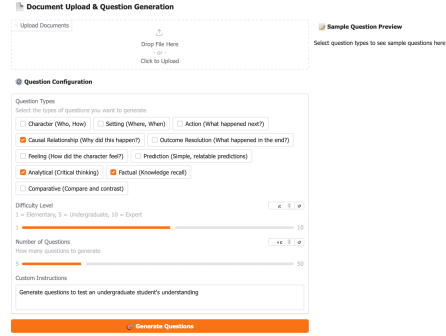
Document Upload & Question Generation

Upload Documents

Drop File Here
- or -
Click to Upload

Question Configuration

Question Types
Select the types of questions you want to generate

Character (Who, How)
Setting (Where, When)
Action (What happened next?)
Causal Relationship (Why did this happen?)
Outcome Resolution (What happened in the end?)
Feeling (How did the character feel?)
Prediction (Simple, relatable predictions)
Analytical (Critical thinking)
Factual (Knowledge recall)
Comparative (Compare and contrast)

Difficulty Level
1 = Elementary, 5 = Undergraduate, 10 = Expert
1
10

Number of Questions
How many questions to generate
5
50

Custom Instructions
Generate questions to test an undergraduate student's understanding

Generate Questions

Sample Question Preview

Select question types to see sample questions here